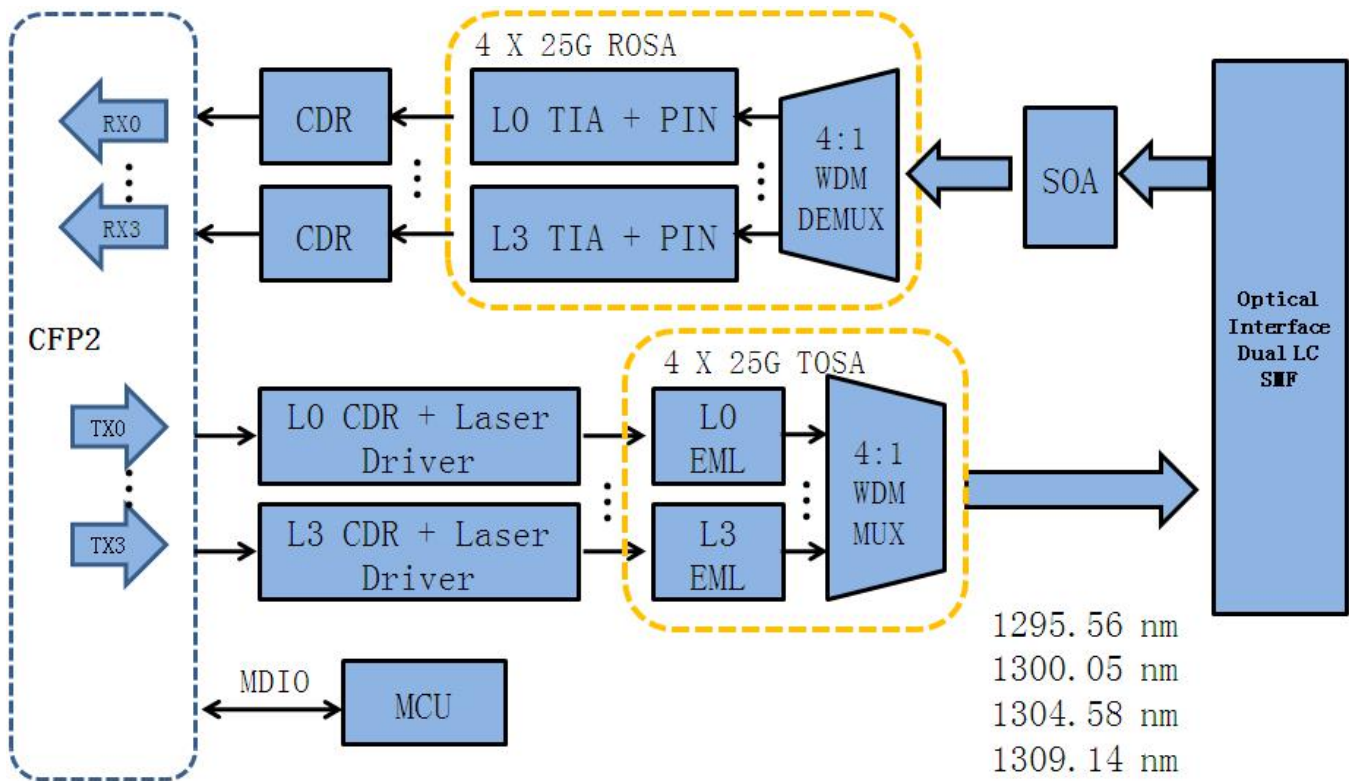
4 X 25G ROSA

RX0

RX3

CDR

CDR

L0 TIA + PIN

L3 TIA + PIN

4:1 WDM DEMUX

SOA

CFP2

Optical Interface Dual LC SMF

4 X 25G TOSA

TX0

TX3

L0 CDR + Laser Driver

L3 CDR + Laser Driver

L0 EML

L3 EML

4:1 WDM MUX

MDIO

MCU

1295.56 nm
1300.05 nm
1304.58 nm
1309.14 nm